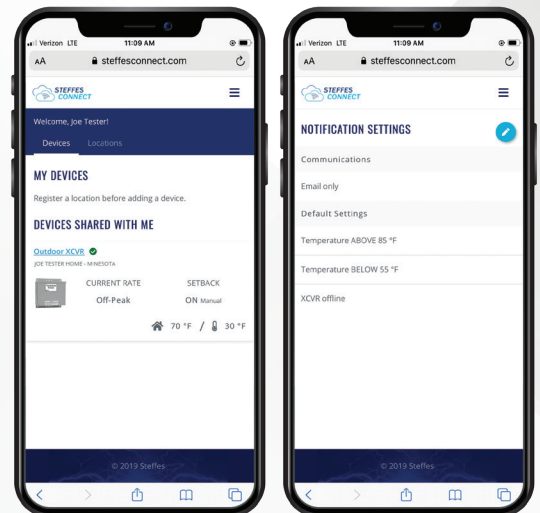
Verizon LTE 11:09 AM
AA steffesconnect.com
STEFFES CONNECT
Welcome, Joe Tester!
Devices Locations
MY DEVICES
Register a location before adding a device.
DEVICES SHARED WITH ME
Outdoor XCVR
JOE TESTER HOME - MINNESOTA
CURRENT RATE
Off-Peak
SETBACK
ON Manual
70 °F / 30 °F
© 2019 Steffes

Verizon LTE 11:09 AM
AA steffesconnect.com
STEFFES CONNECT
NOTIFICATION SETTINGS
Communications
Email only
Default Settings
Temperature ABOVE 85 °F
Temperature BELOW 55 °F
XCVR offline
© 2019 Steffes